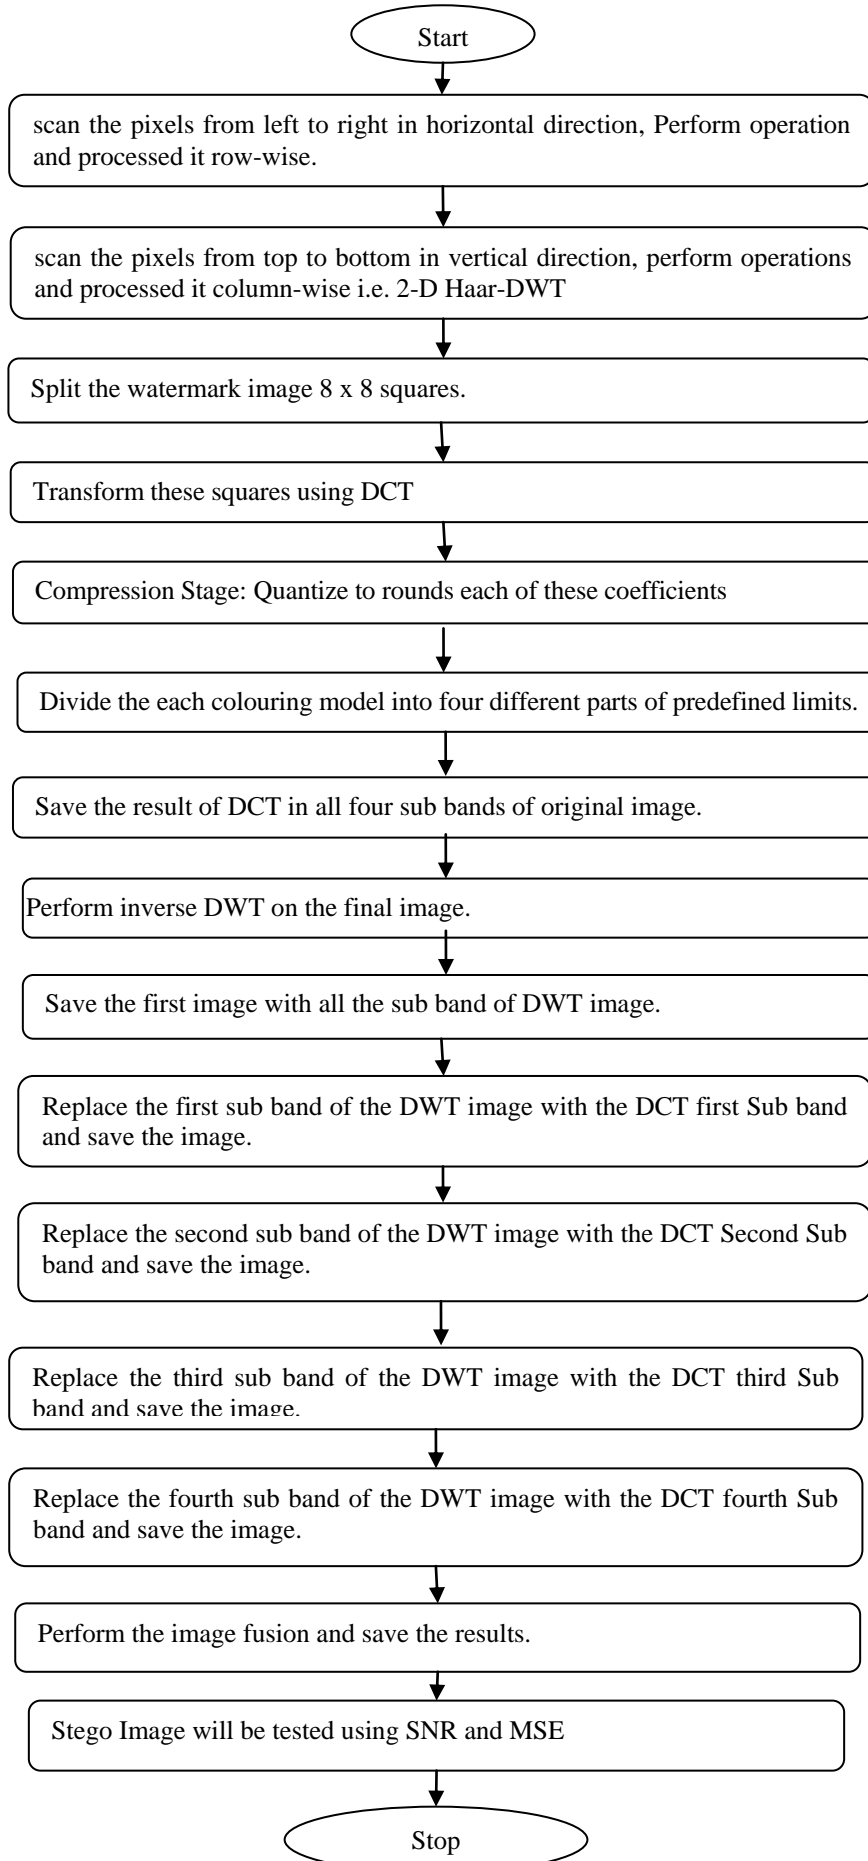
Start

scan the pixels from left to right in horizontal direction, Perform operation and processed it row-wise.

scan the pixels from top to bottom in vertical direction, perform operations and processed it column-wise i.e. 2-D Haar-DWT

Split the watermark image 8 x 8 squares.

Transform these squares using DCT

Compression Stage: Quantize to rounds each of these coefficients

Divide the each colouring model into four different parts of predefined limits.

Save the result of DCT in all four sub bands of original image.

Perform inverse DWT on the final image.

Save the first image with all the sub band of DWT image.

Replace the first sub band of the DWT image with the DCT first Sub band and save the image.

Replace the second sub band of the DWT image with the DCT Second Sub band and save the image.

Replace the third sub band of the DWT image with the DCT third Sub band and save the image.

Replace the fourth sub band of the DWT image with the DCT fourth Sub band and save the image.

Perform the image fusion and save the results.

Stego Image will be tested using SNR and MSE

Stop